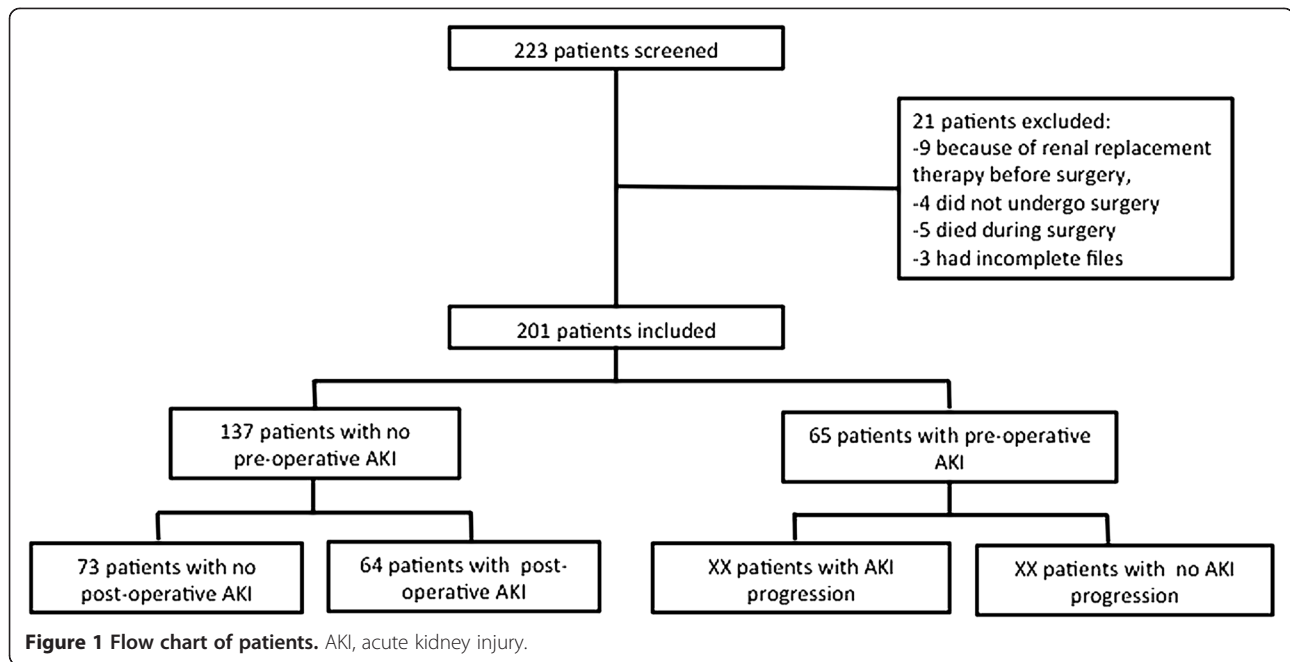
223 patients screened

21 patients excluded:
-9 because of renal replacement therapy before surgery,
-4 did not undergo surgery
-5 died during surgery
-3 had incomplete files

201 patients included

137 patients with no pre-operative AKI

65 patients with pre-operative AKI

73 patients with no post-operative AKI

64 patients with post-operative AKI

XX patients with AKI progression

XX patients with no AKI progression

**Figure 1 Flow chart of patients.** AKI, acute kidney injury.